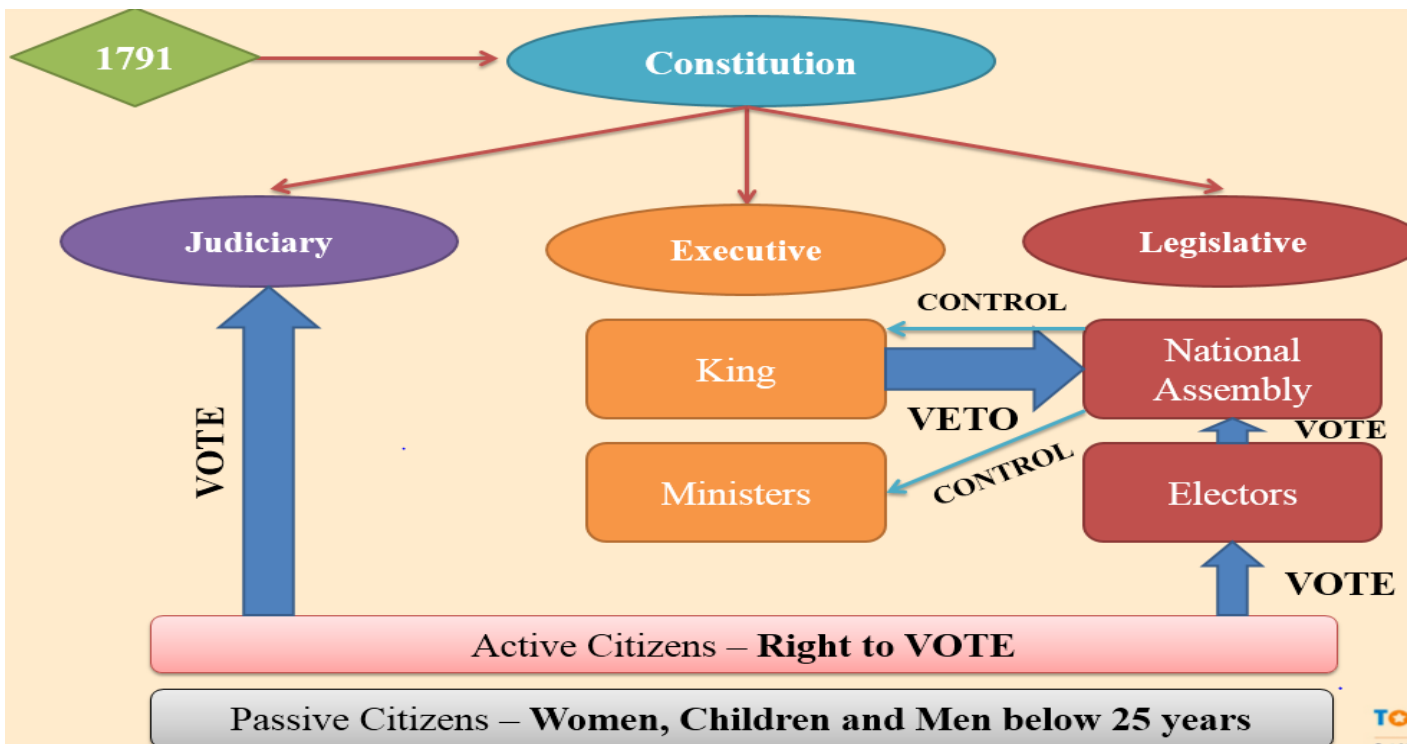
1791

Constitution

Judiciary

Executive

Legislative

CONTROL

King

National Assembly

VETO

VOTE

VOTE

Ministers

CONTROL

Electors

VOTE

Active Citizens – **Right to VOTE**

Passive Citizens – **Women, Children and Men below 25 years**

TO